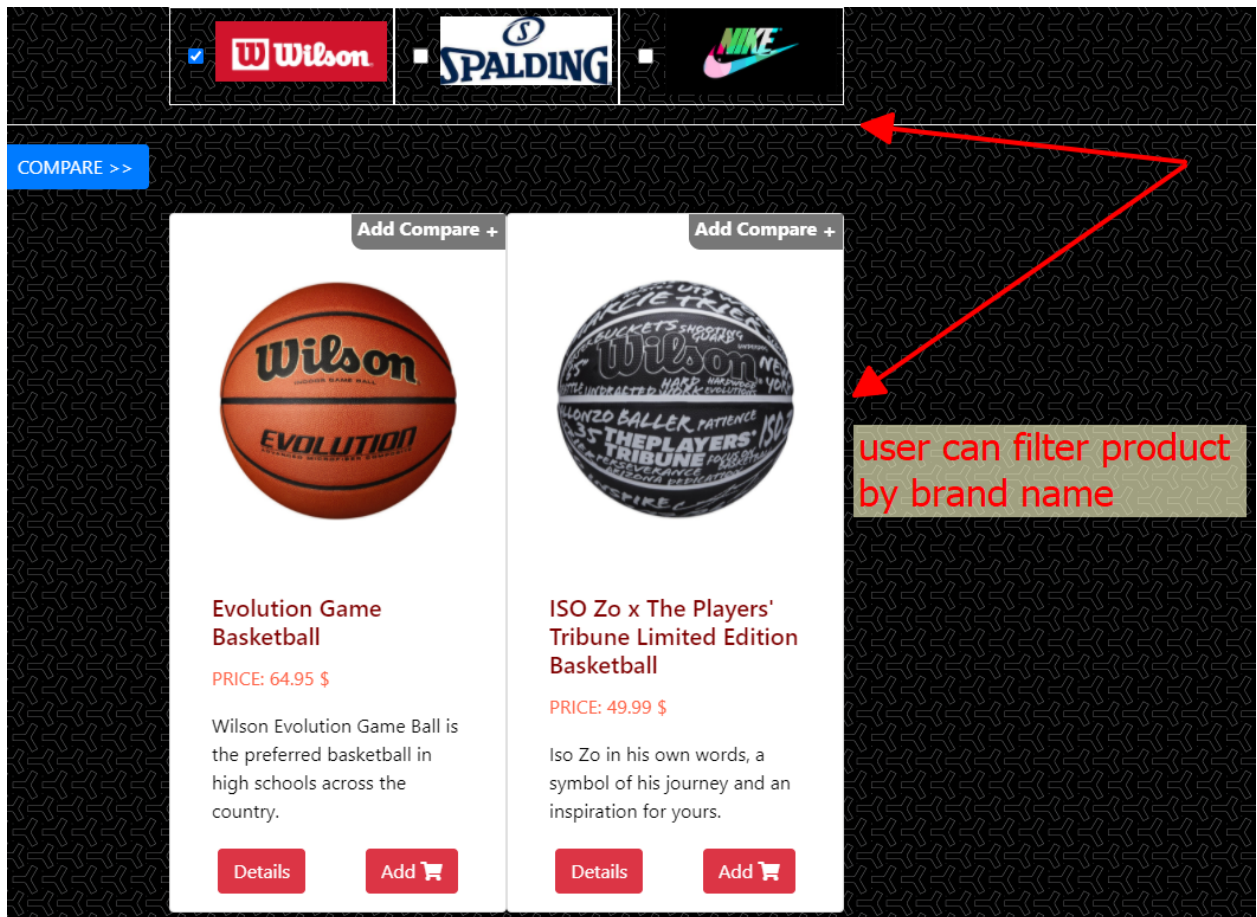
W Wilson
SPALDING
NIKE

COMPARE >>

Add Compare +

Wilson
EVOLUTION

Evolution Game Basketball

PRICE: 64.95 $

Wilson Evolution Game Ball is the preferred basketball in high schools across the country.

Details
Add

Add Compare +

Wilson
THE PLAYERS' TRIBUNE

ISO Zo x The Players' Tribune Limited Edition Basketball

PRICE: 49.99 $

Iso Zo in his own words, a symbol of his journey and an inspiration for yours.

Details
Add

user can filter product by brand name